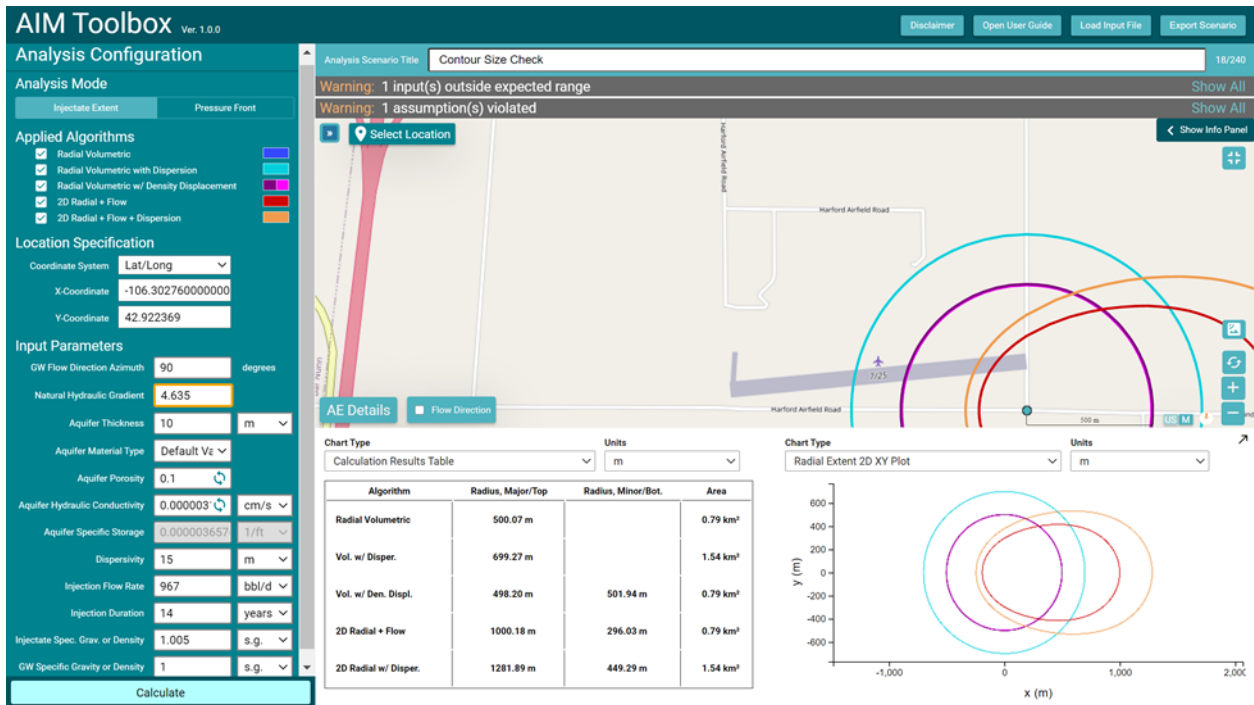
AIM Toolbox Ver. 1.0.0

Disclaimer Open User Guide Load Input File Export Scenario

Analysis Configuration

Analysis Mode

Injectate Extent Pressure Front

Applied Algorithms

Radial Volumetric

Radial Volumetric with Dispersion

Radial Volumetric w/ Density Displacement

2D Radial + Flow

2D Radial + Flow + Dispersion

Location Specification

Coordinate System Lat/Long

X-Coordinate -106.302760000000

Y-Coordinate 42.922369

Input Parameters

GW Flow Direction Azimuth 90 degrees

Natural Hydraulic Gradient 4.635

Aquifer Thickness 10 m

Aquifer Material Type Default Va

Aquifer Porosity 0.1

Aquifer Hydraulic Conductivity 0.000003 cm/s

Aquifer Specific Storage 0.000003657 1/ft

Dispersivity 15 m

Injection Flow Rate 967 bbl/d

Injection Duration 14 years

Injectate Spec. Grav. or Density 1.005 s.g.

GW Specific Gravity or Density 1 s.g.

Calculate

Analysis Scenario Title Contour Size Check 18/240

Warning: 1 input(s) outside expected range Show All

Warning: 1 assumption(s) violated Show All

Select Location

Show Info Panel

Harford Airfield Road

Harford Airfield Road

Harford Airfield Road

7/25

500 m

US M

AE Details Flow Direction

Chart Type Units

Calculation Results Table m

| Algorithm | Radius, Major/Top | Radius, Minor/Bot. | Area |
|---|---|---|---|
| Radial Volumetric | 500.07 m | | 0.79 km² |
| Vol. w/ Disper. | 699.27 m | | 1.54 km² |
| Vol. w/ Den. Displ. | 498.20 m | 501.94 m | 0.79 km² |
| 2D Radial + Flow | 1000.18 m | 296.03 m | 0.79 km² |
| 2D Radial w/ Disper. | 1281.89 m | 449.29 m | 1.54 km² |

Chart Type Units

Radial Extent 2D XY Plot m

600
400
200
0
-200
-400
-600
y (m)

-1,000 0 1,000 2,000
x (m)